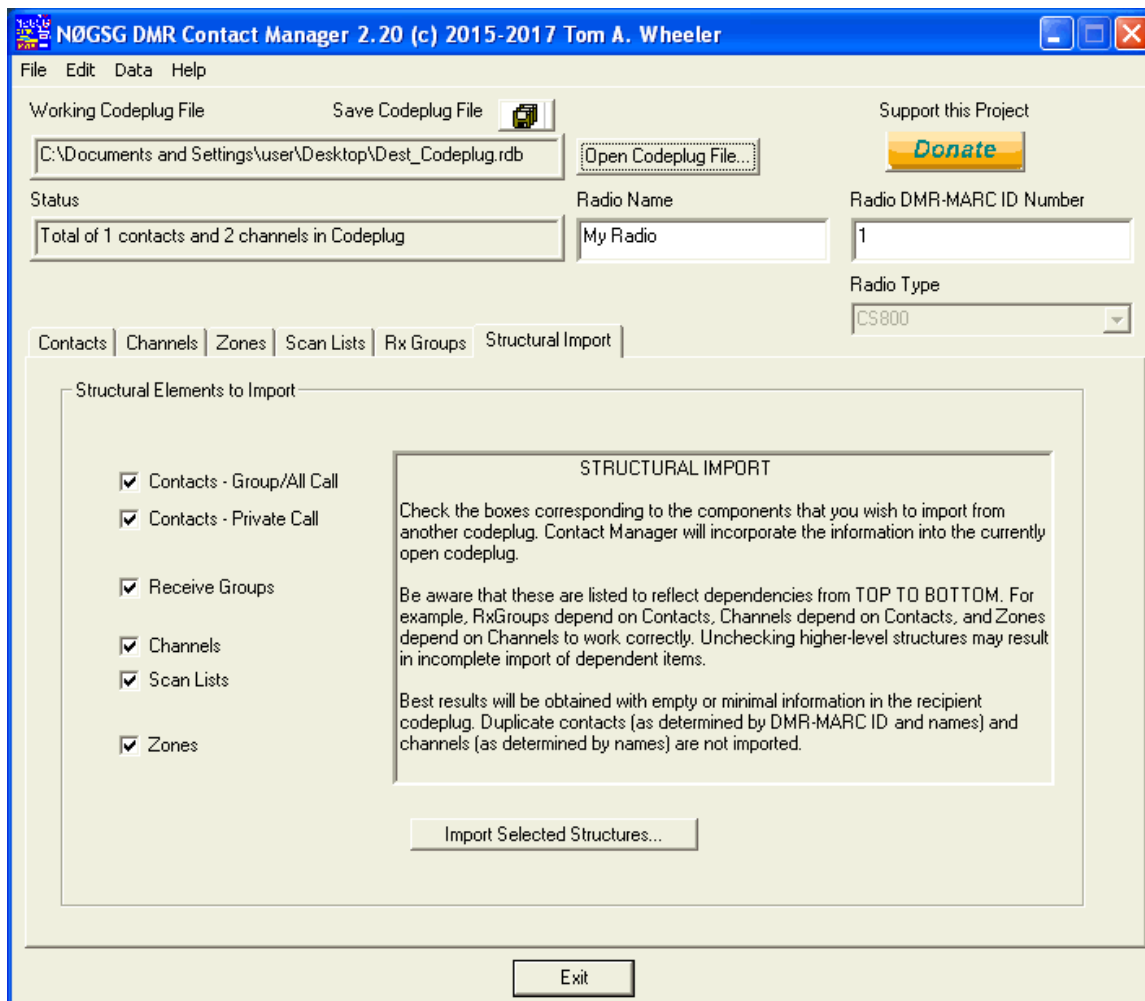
NØGSG DMR Contact Manager 2.20 (c) 2015-2017 Tom A. Wheeler

File Edit Data Help

Working Codeplug File

Save Codeplug File

Support this Project

C:\Documents and Settings\user\Desktop\Dest_Codeplug.rdb

Open Codeplug File...

Donate

Status

Radio Name

Radio DMR-MARC ID Number

Total of 1 contacts and 2 channels in Codeplug

My Radio

1

Radio Type

CS800

Contacts | Channels | Zones | Scan Lists | Rx Groups | Structural Import

Structural Elements to Import

☑ Contacts - Group/All Call
☑ Contacts - Private Call
☑ Receive Groups
☑ Channels
☑ Scan Lists
☑ Zones

STRUCTURAL IMPORT

Check the boxes corresponding to the components that you wish to import from another codeplug. Contact Manager will incorporate the information into the currently open codeplug.

Be aware that these are listed to reflect dependencies from TOP TO BOTTOM. For example, RxGroups depend on Contacts, Channels depend on Contacts, and Zones depend on Channels to work correctly. Unchecking higher-level structures may result in incomplete import of dependent items.

Best results will be obtained with empty or minimal information in the recipient codeplug. Duplicate contacts (as determined by DMR-MARC ID and names) and channels (as determined by names) are not imported.

Import Selected Structures...

Exit